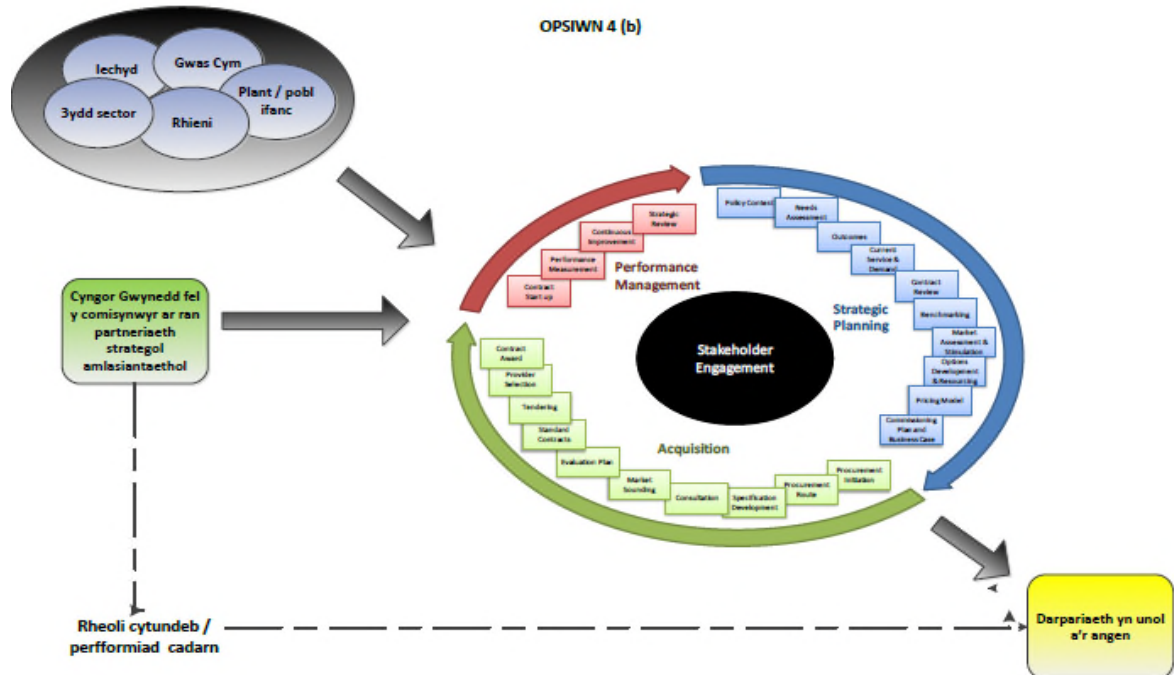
OPSIWN 4 (b)

Iechyd

Gwas Cym

Plant / pobl ifanc

3ydd sector

Rhieni

Cyngor Gwynedd fel y comisynwyr ar ran partneriaeth strategol amlasiantaethol

Rheoli cytundeb / perfformiad cadarn

Contract Start up

Performance Measurement

Continuous Improvement

Strategic Review

Performance Management

Policy Context

Needs Assessment

Outcomes

Current Service & Demand

Contract Review

Benchmarking

Market Assessment & Stimulation

Options Development & Resourcing

Pricing Model

Commissioning Plan and Business Case

Strategic Planning

Stakeholder Engagement

Contract Award

Provider Selection

Tendering

Standard Contracts

Evaluation Plan

Market Sounding

Consultation

Specification Development

Procurement Route

Procurement Initiation

Acquisition

Darpariaeth yn unol a'r angen